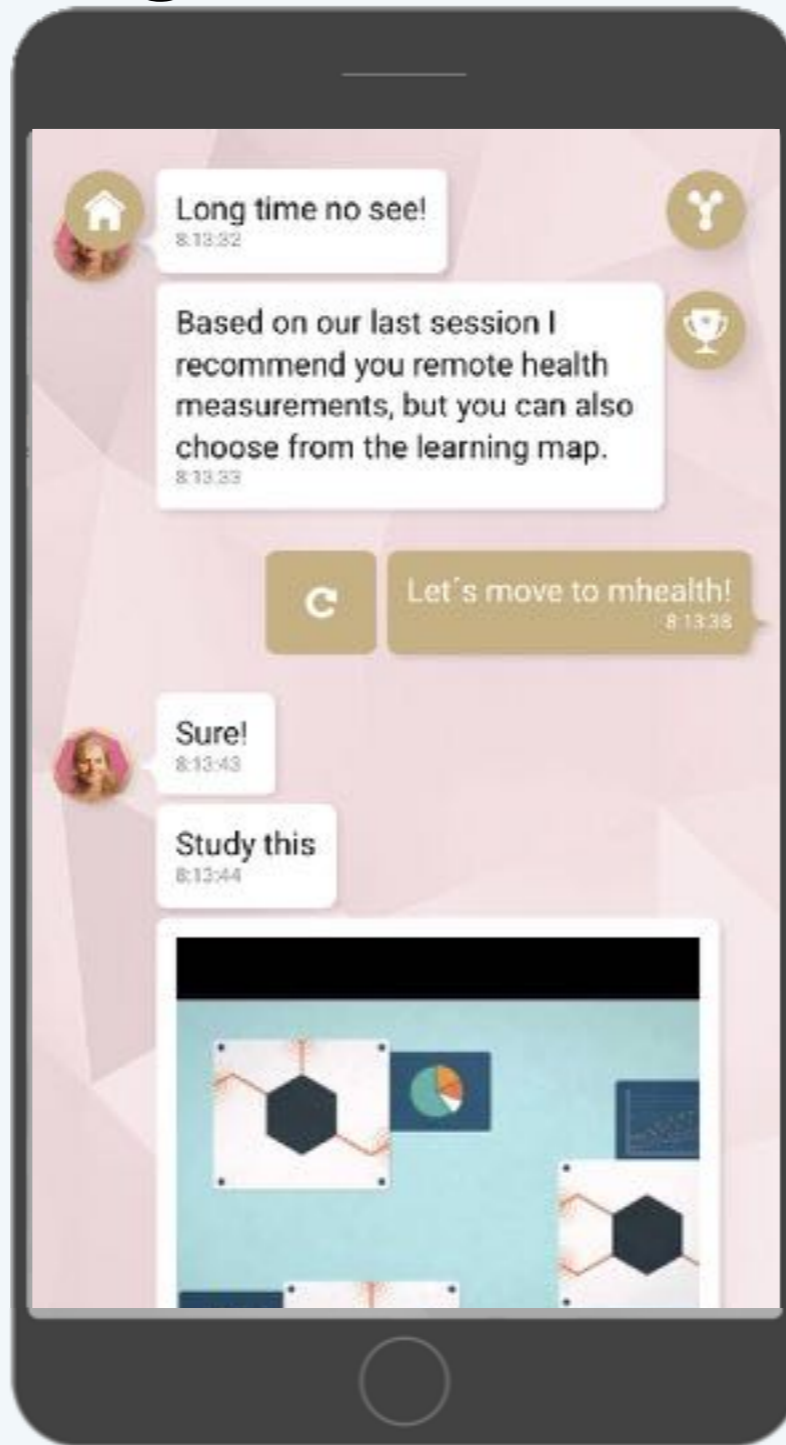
Long time no see!
8:13:32

Based on our last session I recommend you remote health measurements, but you can also choose from the learning map.
8:13:33

Let´s move to mhealth!
8:13:38

Sure!
8:13:43

Study this
8:13:44